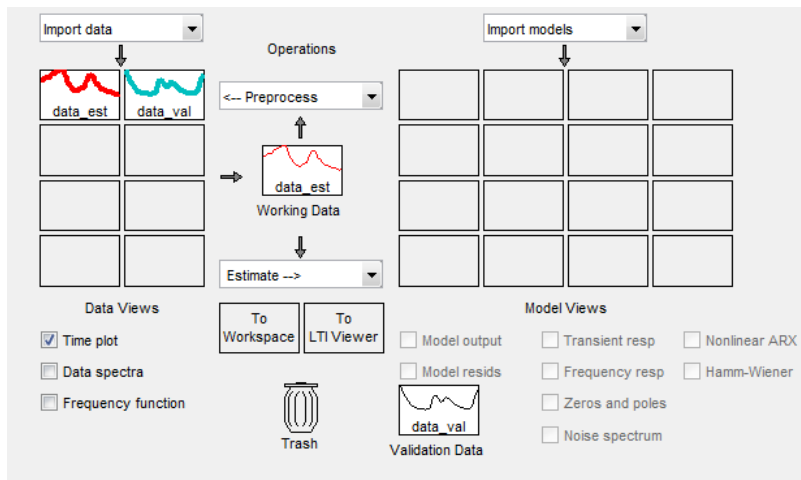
Import data

Operations

Import models

data_est

data_val

<-- Preprocess

data_est

Working Data

Estimate -->

Data Views

Time plot

Data spectra

Frequency function

To Workspace

To LTI Viewer

Trash

data_val

Validation Data

Model Views

Model output

Model resids

Transient resp

Frequency resp

Zeros and poles

Noise spectrum

Nonlinear ARX

Hamm-Wiener